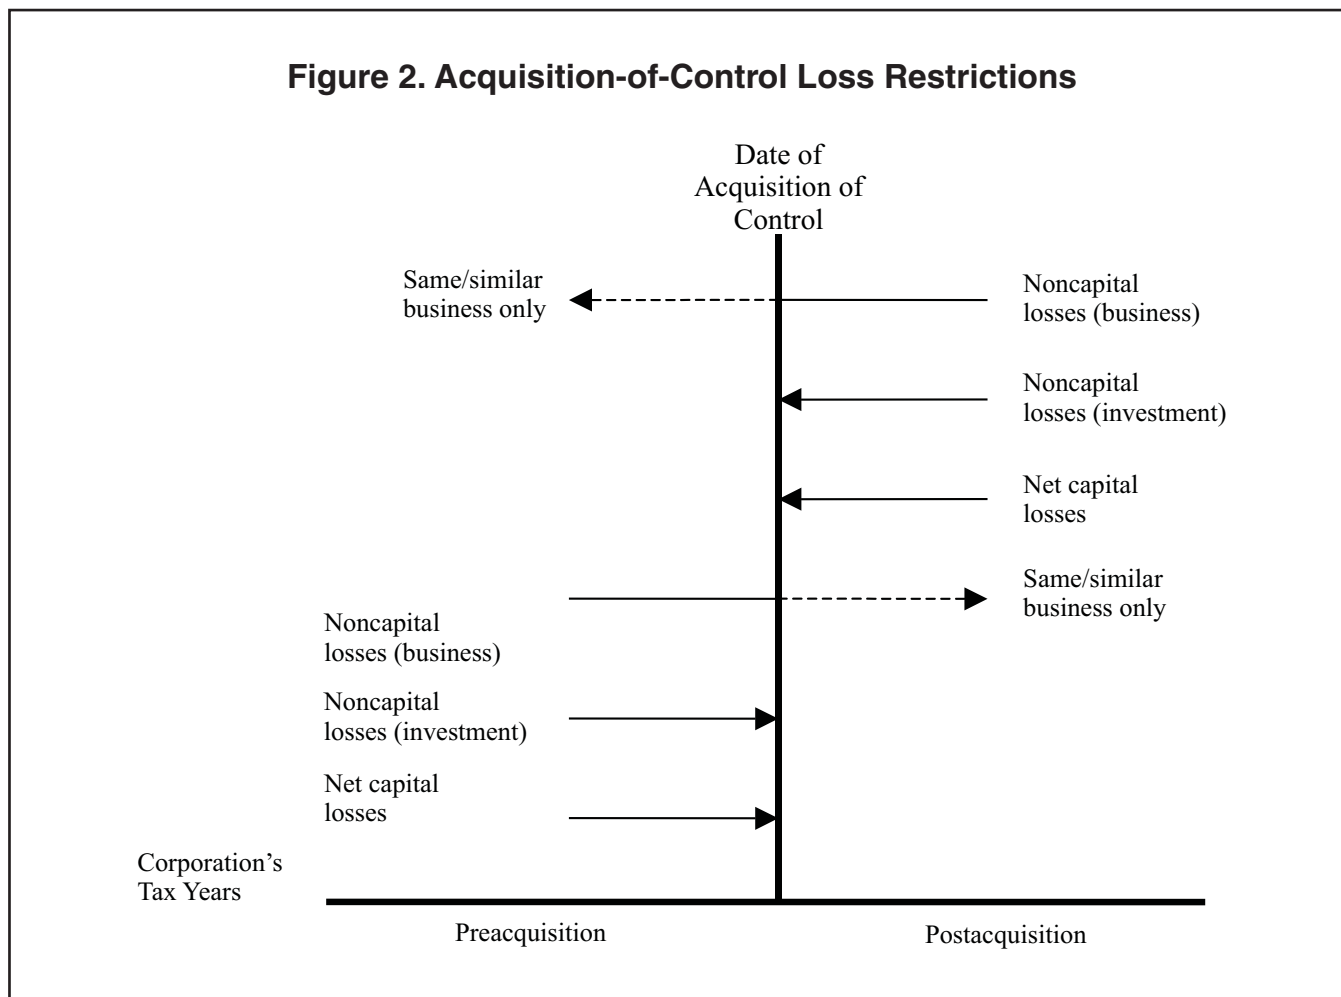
Figure 2. Acquisition-of-Control Loss Restrictions

Date of Acquisition of Control

Same/similar business only

Noncapital losses (business)

Noncapital losses (investment)

Net capital losses

Same/similar business only

Noncapital losses (business)

Noncapital losses (investment)

Net capital losses

Corporation's Tax Years

Preacquisition

Postacquisition